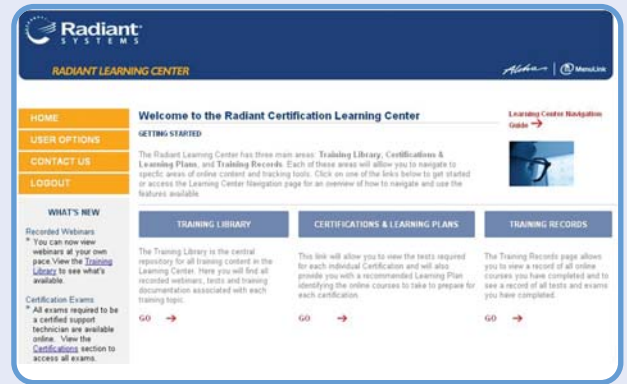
Radiant
SYSTEMS

RADIANT LEARNING CENTER

Aloha | MenuLink

HOME
USER OPTIONS
CONTACT US
LOGOUT

WHAT'S NEW

Recorded Webinars
* You can now view webinars at your own pace. View the Training Library to see what's available.

Certification Exams
* All exams required to be a certified support technician are available online. View the Certifications section to access all exams.

Welcome to the Radiant Certification Learning Center

GETTING STARTED

The Radiant Learning Center has three main areas: Training Library, Certifications & Learning Plans, and Training Records. Each of these areas will allow you to navigate to specific areas of online content and tracking tools. Click on one of the links below to get started or access the Learning Center Navigation page for an overview of how to navigate and use the features available.

Learning Center Navigation Guide →

TRAINING LIBRARY

The Training Library is the central repository for all training content in the Learning Center. Here you will find all recorded webinars, tests and training documentation associated with each training topic.

GO →

CERTIFICATIONS & LEARNING PLANS

This link will allow you to view the tests required for each individual Certification and will also provide you with a recommended Learning Plan identifying the online courses to take to prepare for each certification.

GO →

TRAINING RECORDS

The Training Records page allows you to view a record of all online courses you have completed and to see a record of all tests and exams you have completed.

GO →